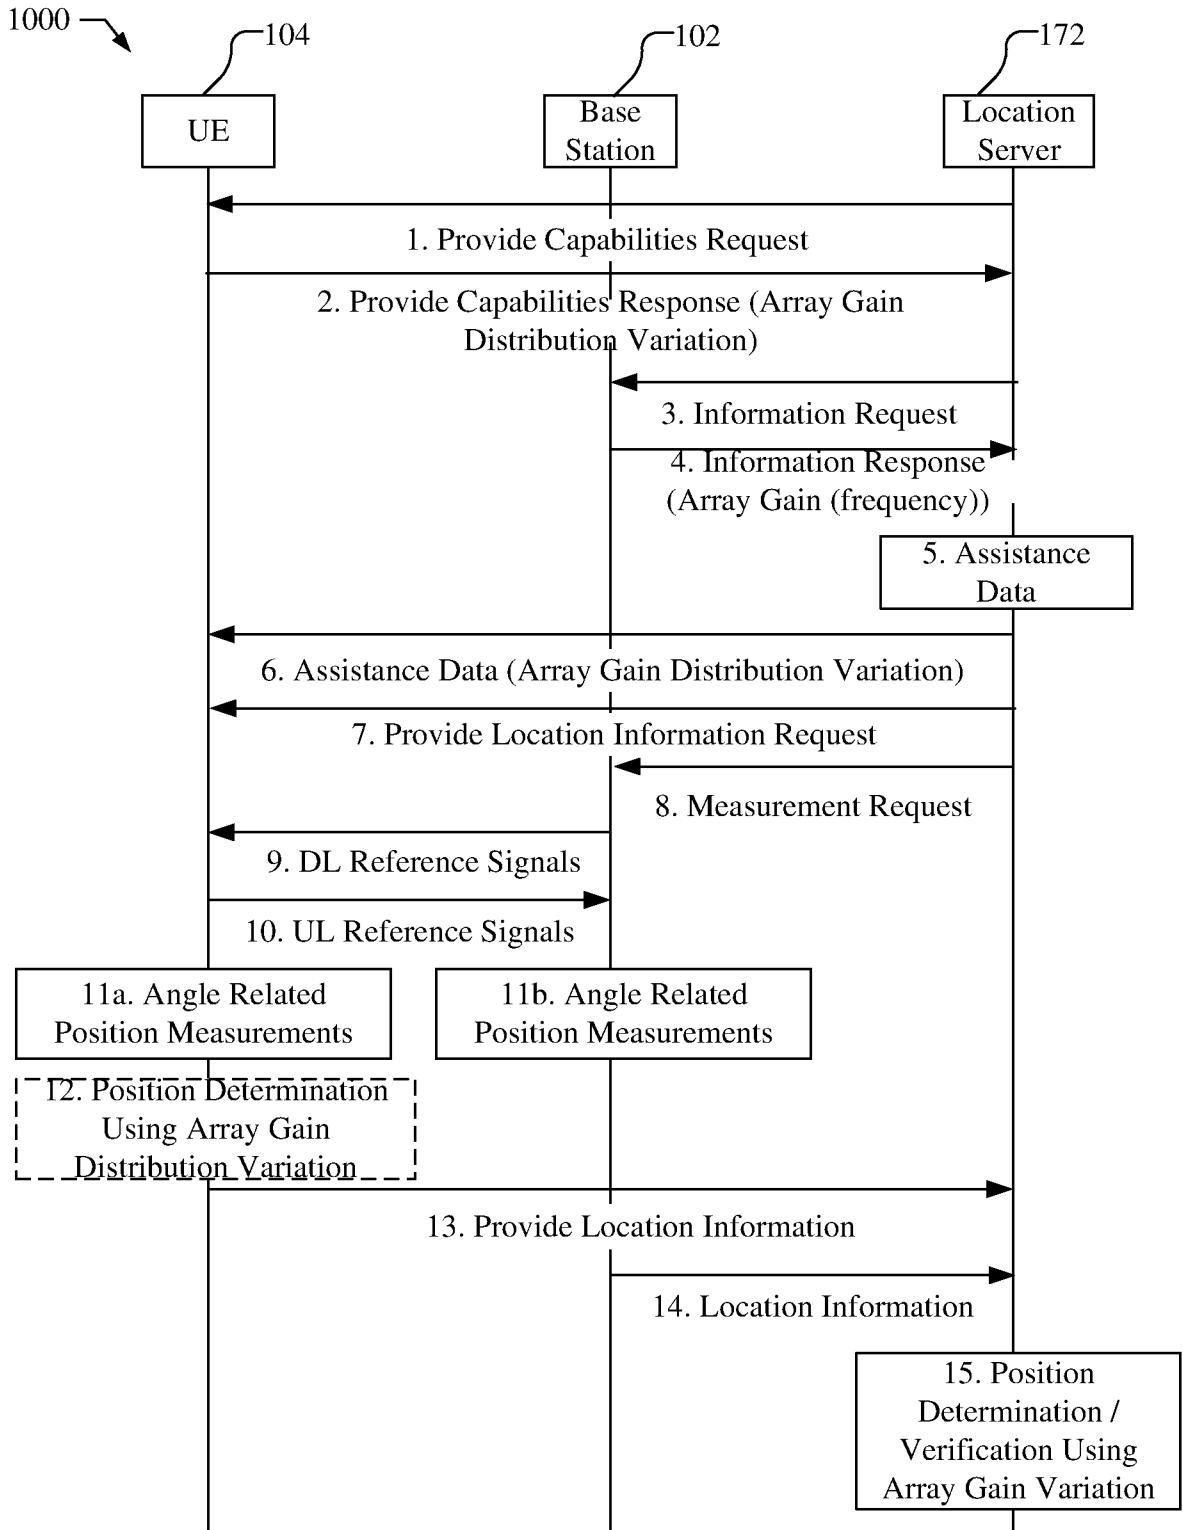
1000

104

102

172

UE

Base Station

Location Server

1. Provide Capabilities Request

2. Provide Capabilities Response (Array Gain Distribution Variation)

3. Information Request

4. Information Response (Array Gain (frequency))

5. Assistance Data

6. Assistance Data (Array Gain Distribution Variation)

7. Provide Location Information Request

8. Measurement Request

9. DL Reference Signals

10. UL Reference Signals

11a. Angle Related Position Measurements

11b. Angle Related Position Measurements

12. Position Determination Using Array Gain Distribution Variation

13. Provide Location Information

14. Location Information

15. Position Determination / Verification Using Array Gain Variation